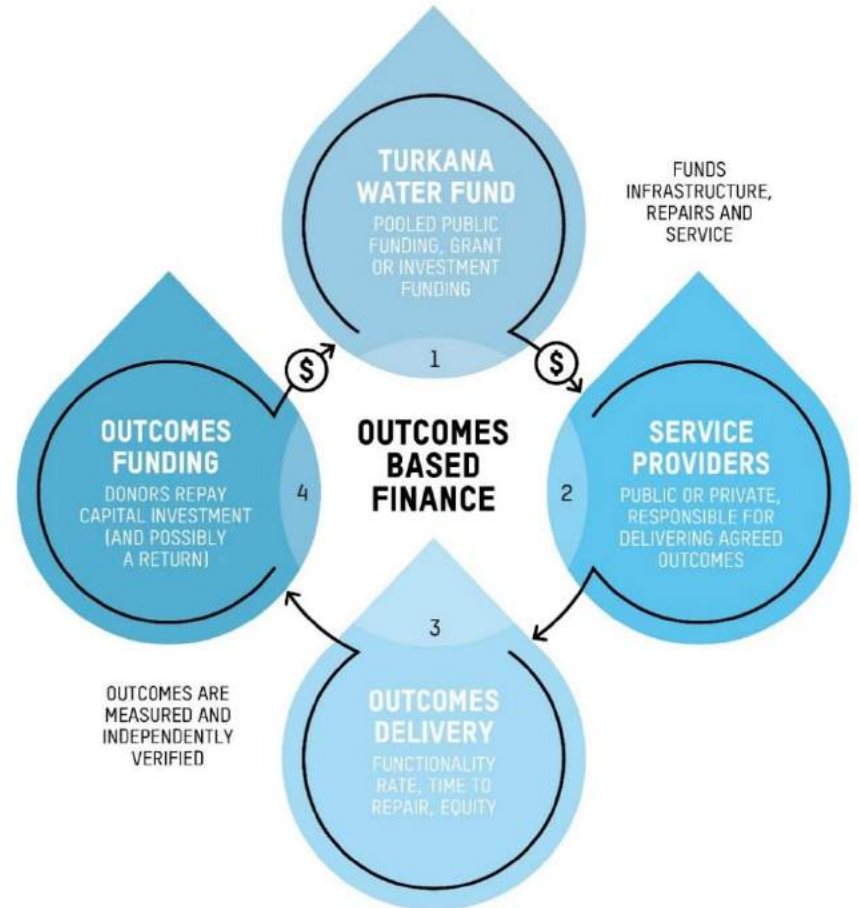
TURKANA WATER FUND
POOLED PUBLIC FUNDING, GRANT OR INVESTMENT FUNDING

1

FUNDS INFRASTRUCTURE, REPAIRS AND SERVICE

$

SERVICE PROVIDERS
PUBLIC OR PRIVATE, RESPONSIBLE FOR DELIVERING AGREED OUTCOMES

2

OUTCOMES BASED FINANCE

3

OUTCOMES DELIVERY
FUNCTIONALITY RATE, TIME TO REPAIR, EQUITY

OUTCOMES ARE MEASURED AND INDEPENDENTLY VERIFIED

4

OUTCOMES FUNDING
DONORS REPAY CAPITAL INVESTMENT (AND POSSIBLY A RETURN)

$